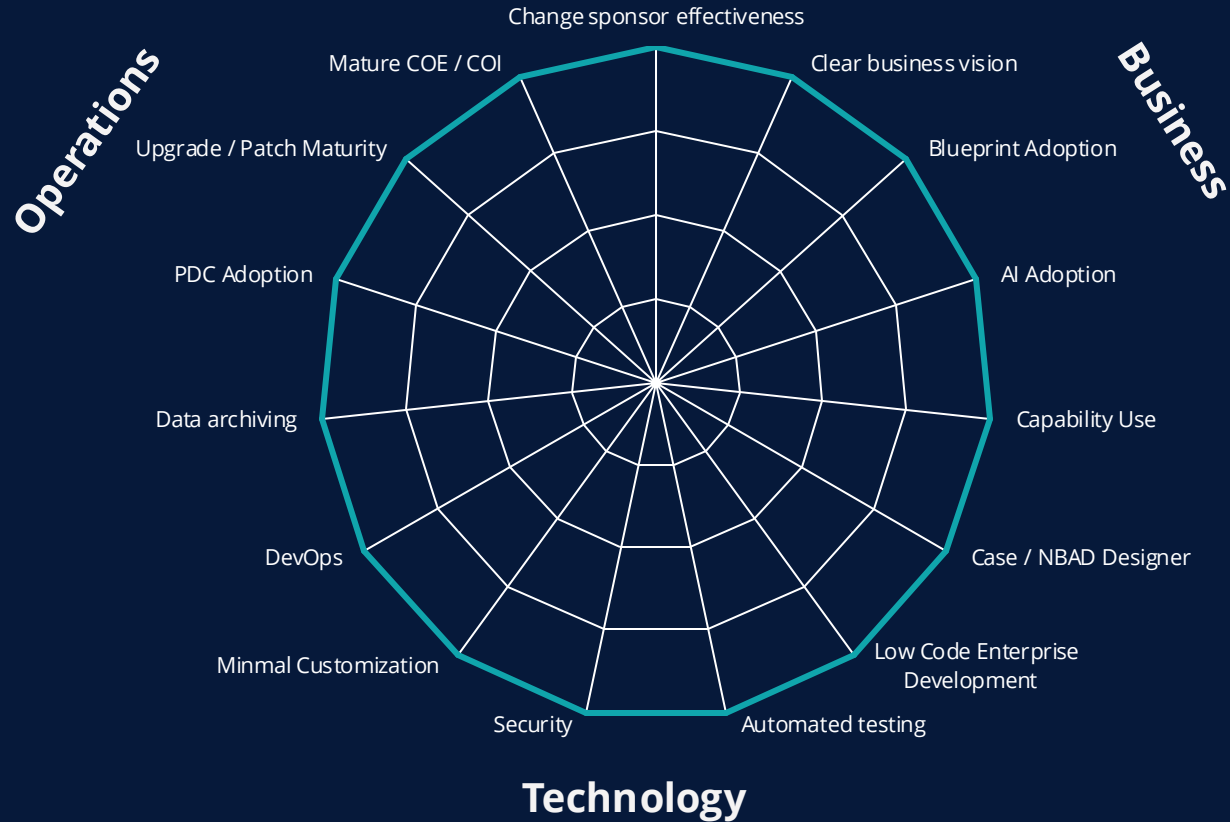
Operations

Business

Change sponsor effectiveness

Mature COE / COI

Clear business vision

Upgrade / Patch Maturity

Blueprint Adoption

PDC Adoption

AI Adoption

Data archiving

Capability Use

DevOps

Case / NBAD Designer

Minmal Customization

Low Code Enterprise Development

Security

Automated testing

Technology